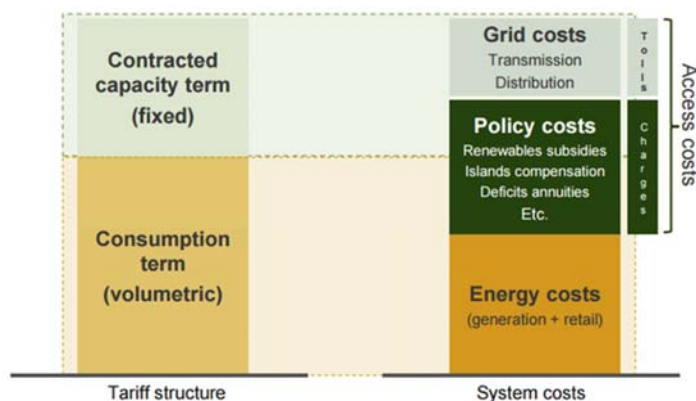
Contracted capacity term (fixed)

Consumption term (volumetric)

Grid costs
Transmission
Distribution

Tolls

Policy costs
Renewables subsidies
Islands compensation
Deficits annuities
Etc.

Charges

Access costs

Energy costs
(generation + retail)

Tariff structure

System costs